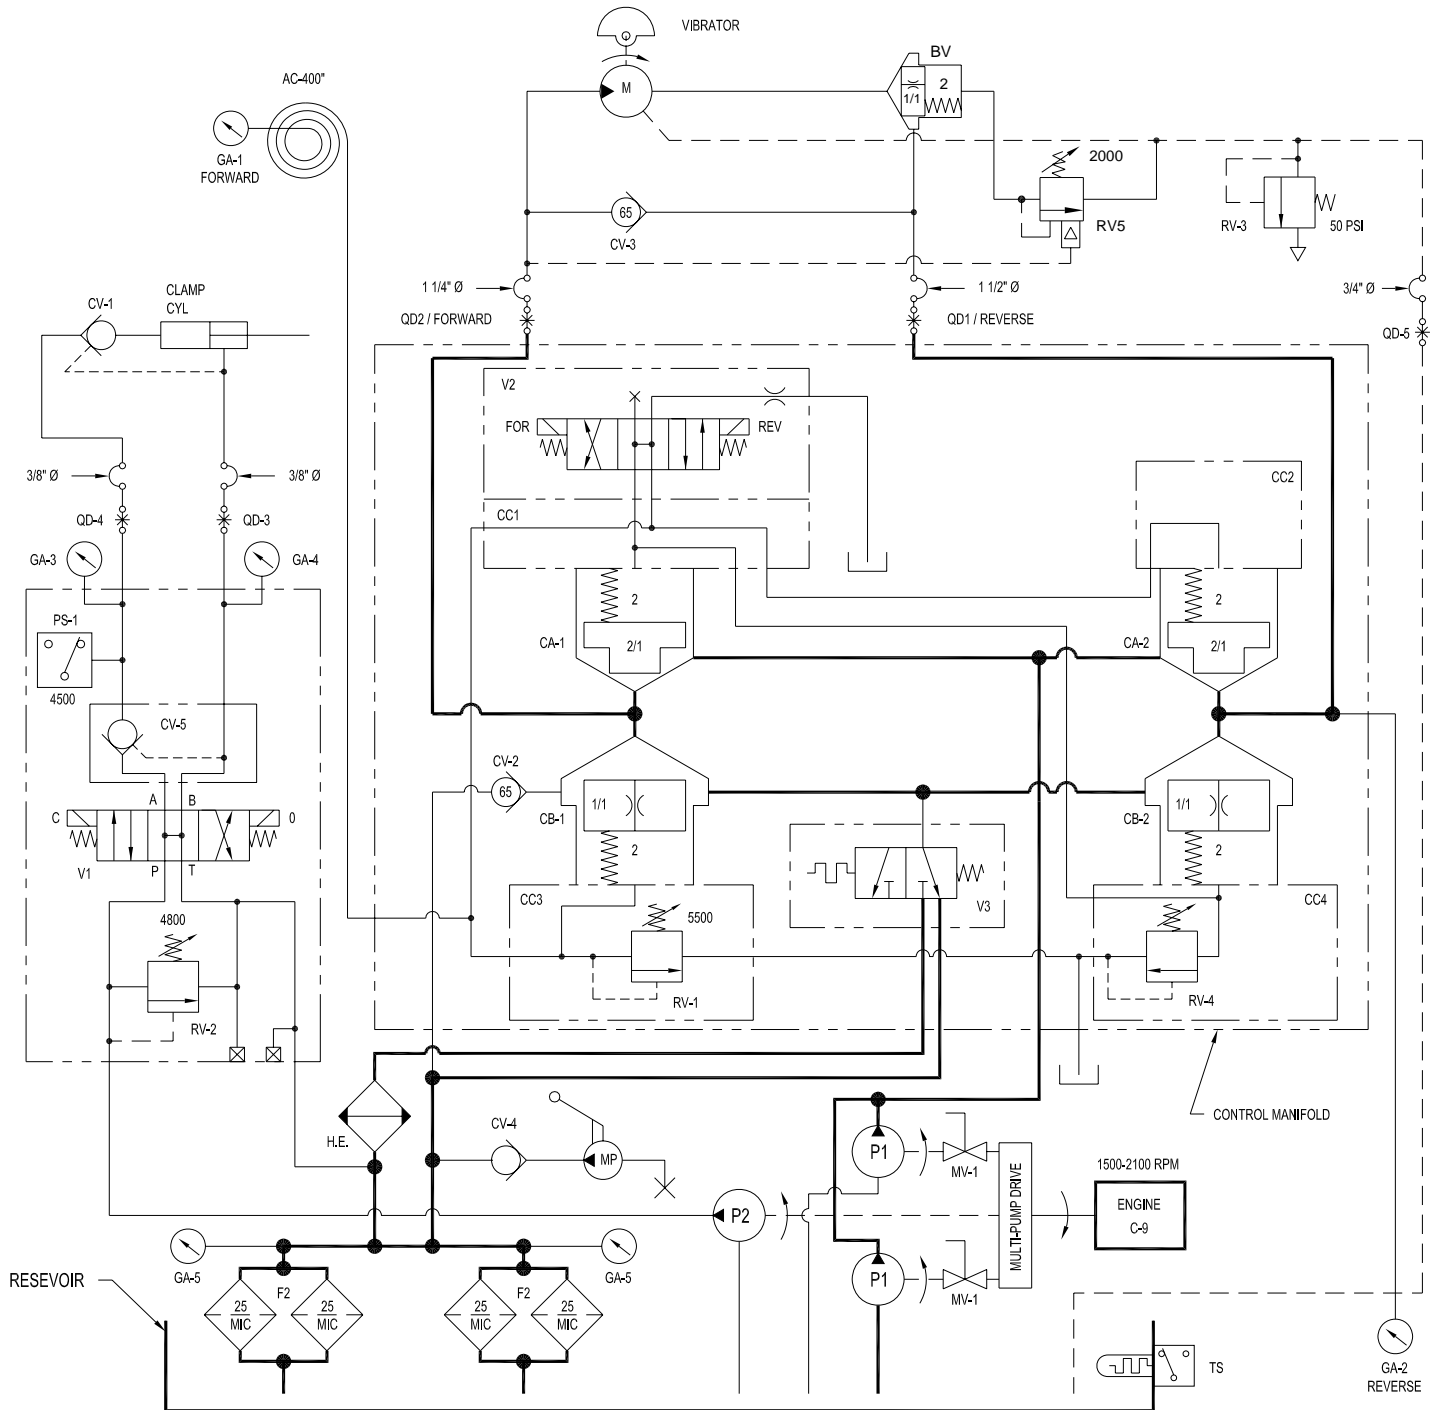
VIBRATOR
M
BV
1/1
2
AC-400"
GA-1
FORWARD
2000
RV5
65
CV-3
RV-3
50 PSI
1 1/4" Ø
QD2 / FORWARD
1 1/2" Ø
QD1 / REVERSE
3/4" Ø
QD-5
CV-1
CLAMP
CYL
V2
FOR
REV
3/8" Ø
3/8" Ø
QD-4
QD-3
CC1
CC2
GA-3
GA-4
PS-1
4500
2
2/1
CA-1
2
2/1
CA-2
CV-5
CV-2
65
A
B
C
0
1/1
CB-1
1/1
CB-2
V1
P
T
2
2
V3
4800
CC3
5500
CC4
RV-1
RV-4
RV-2
CONTROL MANIFOLD
H.E.
CV-4
MP
P1
MV-1
1500-2100 RPM
P2
MULTI-PUMP DRIVE
ENGINE
C-9
P1
MV-1
GA-5
GA-5
RESEVOIR
25
MIC
F2
25
MIC
25
MIC
F2
25
MIC
TS
GA-2
REVERSE